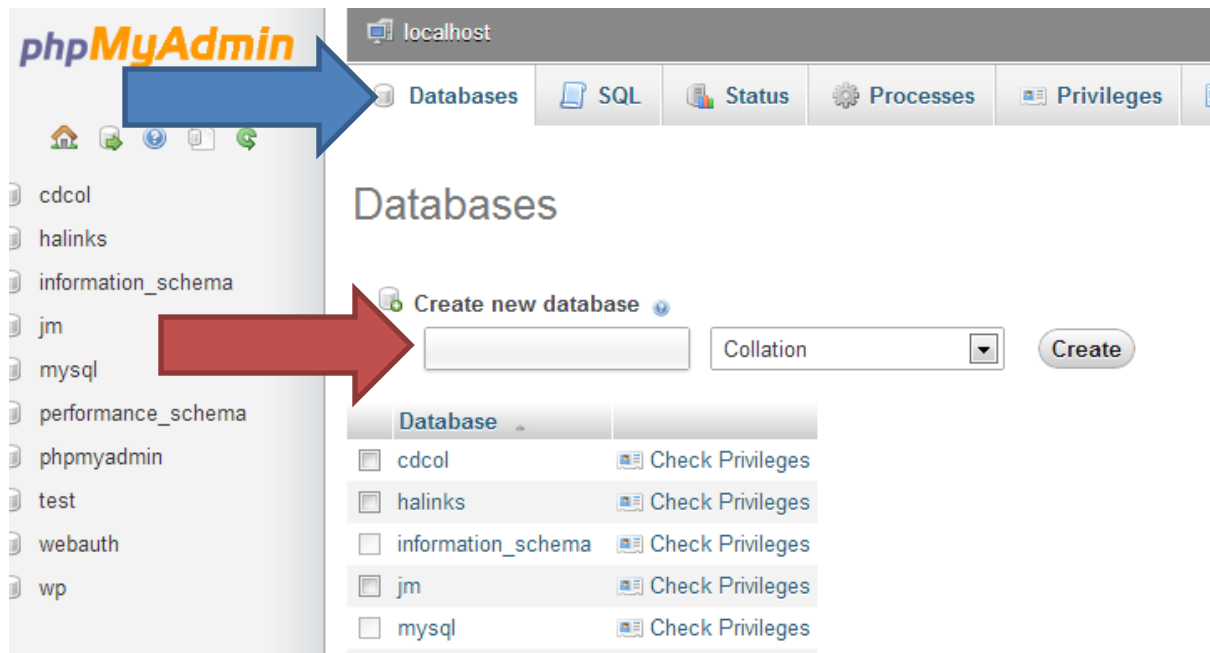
phpMyAdmin

cdcol
halinks
information_schema
jm
mysql
performance_schema
phpmyadmin
test
webauth
wp

localhost

Databases SQL Status Processes Privileges

Databases

Create new database

Collation

Create

| Database | |
|---|---|
| cdcol | Check Privileges |
| halinks | Check Privileges |
| information_schema | Check Privileges |
| jm | Check Privileges |
| mysql | Check Privileges |